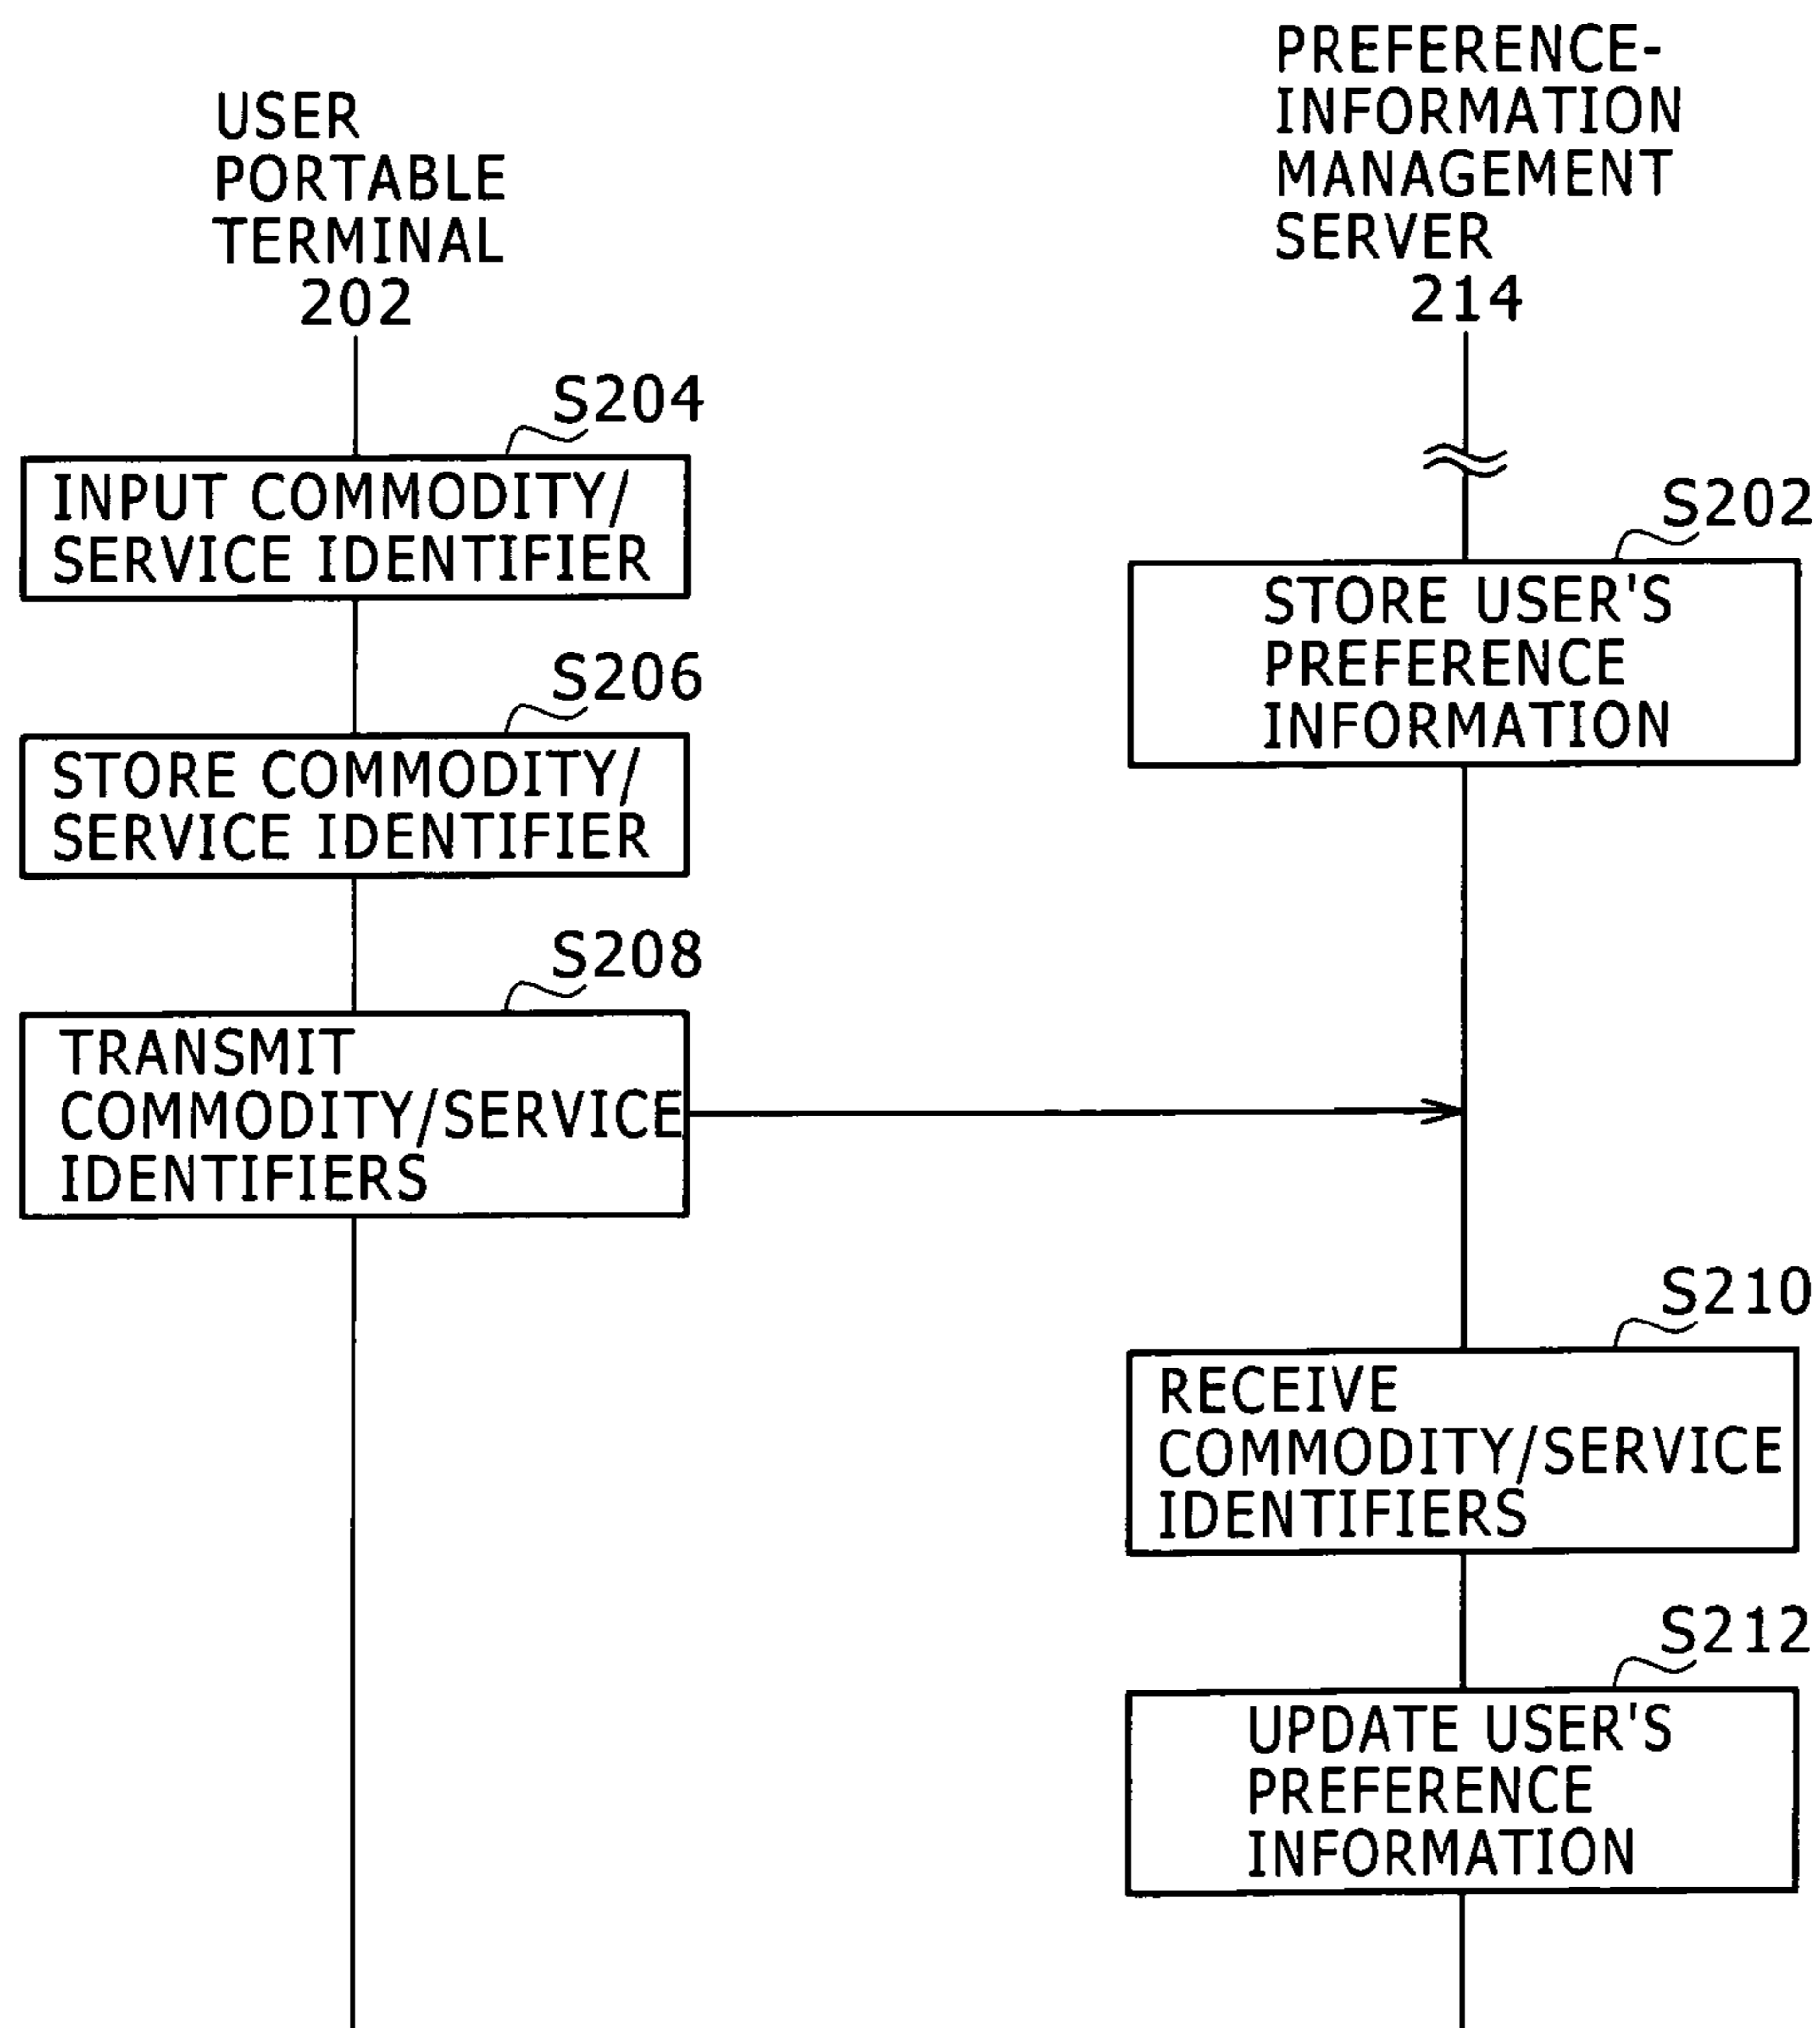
USER PORTABLE TERMINAL 202

PREFERENCE-INFORMATION MANAGEMENT SERVER 214

S204

INPUT COMMODITY/ SERVICE IDENTIFIER

S202

STORE USER'S PREFERENCE INFORMATION

S206

STORE COMMODITY/ SERVICE IDENTIFIER

S208

TRANSMIT COMMODITY/SERVICE IDENTIFIERS

S210

RECEIVE COMMODITY/SERVICE IDENTIFIERS

S212

UPDATE USER'S PREFERENCE INFORMATION